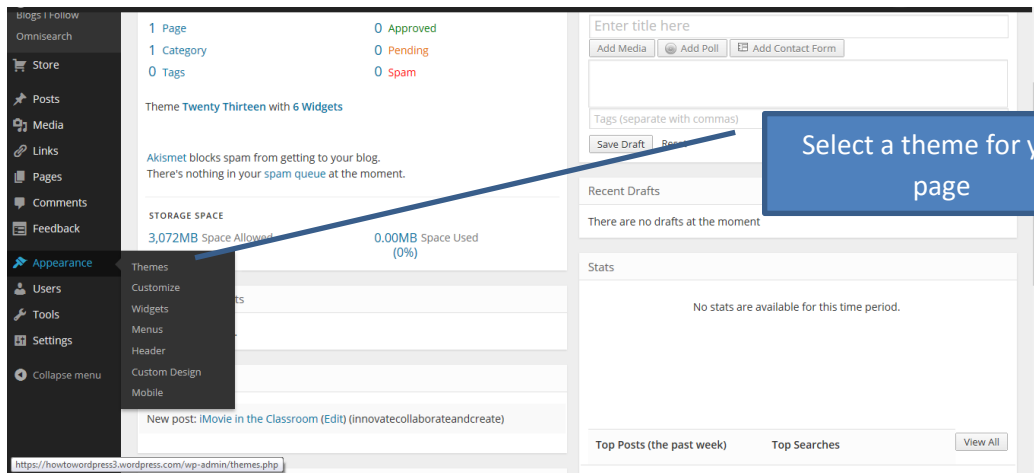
Blogs I Follow
Omnisearch
Store
Posts
Media
Links
Pages
Comments
Feedback
Appearance
Users
Tools
Settings
Collapse menu

Themes
Customize
Widgets
Menus
Header
Custom Design
Mobile

1 Page
1 Category
0 Tags
0 Approved
0 Pending
0 Spam

Theme Twenty Thirteen with 6 Widgets

Akismet blocks spam from getting to your blog.
There's nothing in your spam queue at the moment.

STORAGE SPACE
3,072MB Space Allowed
0.00MB Space Used (0%)

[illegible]ts

New post: iMovie in the Classroom (Edit) (innovatecollaborateandcreate)

Enter title here
Add Media
Add Poll
Add Contact Form
Tags (separate with commas)
Save Draft
Rese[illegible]

Select a theme for y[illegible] page

Recent Drafts
There are no drafts at the moment

Stats
No stats are available for this time period.

Top Posts (the past week)
Top Searches
View All

https://howtowordpress3.wordpress.com/wp-admin/themes.php